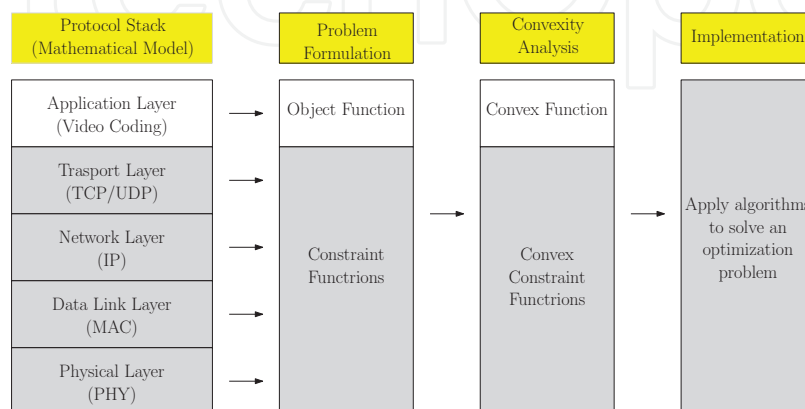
Protocol Stack (Mathematical Model)

Problem Formulation

Convexity Analysis

Implementation

Application Layer (Video Coding)

Trasport Layer (TCP/UDP)

Network Layer (IP)

Data Link Layer (MAC)

Physical Layer (PHY)

Object Function

Constraint Functrions

Convex Function

Convex Constraint Functrions

Apply algorithms to solve an optimization problem